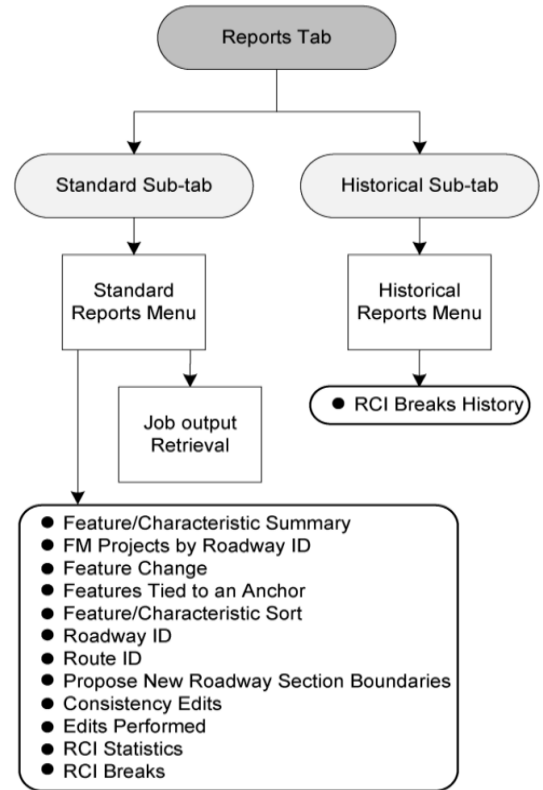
Reports Tab

Standard Sub-tab

Historical Sub-tab

Standard Reports Menu

Historical Reports Menu

Job output Retrieval

● RCI Breaks History

● Feature/Characteristic Summary
● FM Projects by Roadway ID
● Feature Change
● Features Tied to an Anchor
● Feature/Characteristic Sort
● Roadway ID
● Route ID
● Propose New Roadway Section Boundaries
● Consistency Edits
● Edits Performed
● RCI Statistics
● RCI Breaks